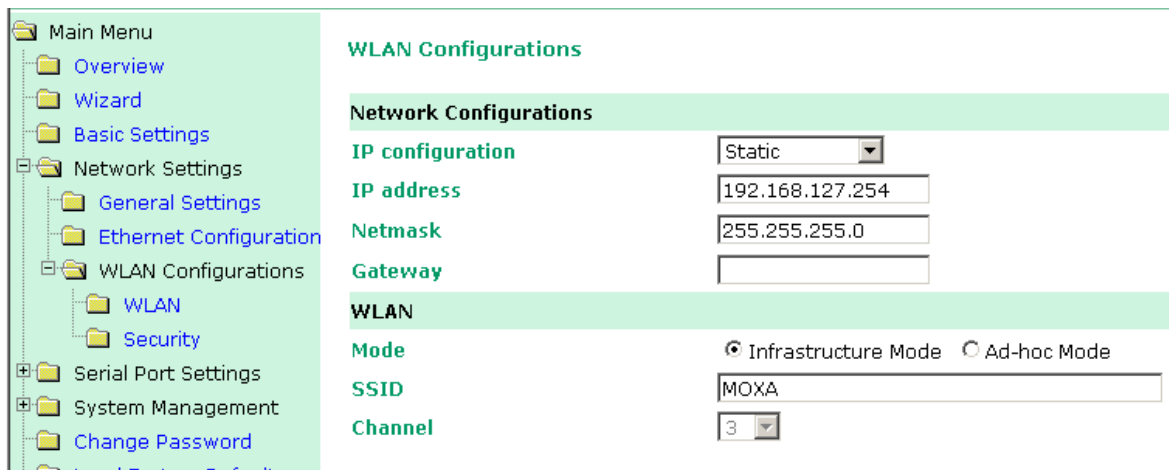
Main Menu
Overview
Wizard
Basic Settings
Network Settings
General Settings
Ethernet Configuration
WLAN Configurations
WLAN
Security
Serial Port Settings
System Management
Change Password
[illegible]

WLAN Configurations

| Network Configurations | |
|---|---|
| IP configuration | Static |
| IP address | 192.168.127.254 |
| Netmask | 255.255.255.0 |
| Gateway | |
| WLAN | |
| Mode | Infrastructure Mode Ad-hoc Mode |
| SSID | MOXA |
| Channel | 3 |